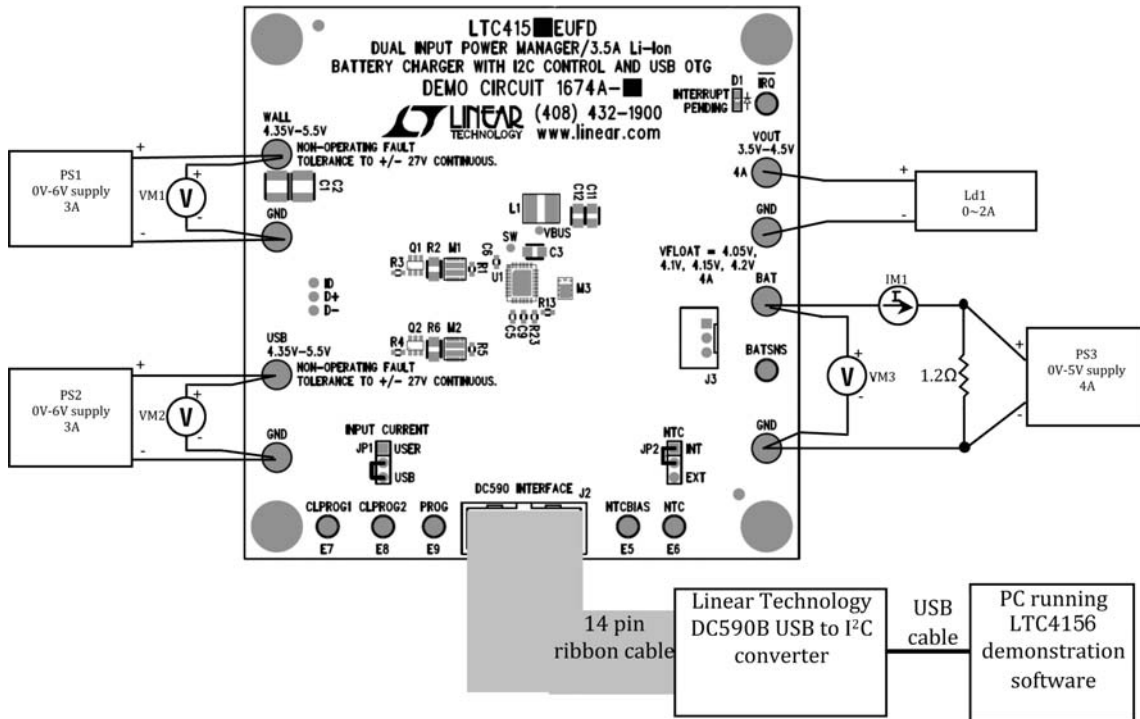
LTC415■EUFD
DUAL INPUT POWER MANAGER/3.5A Li-Ion BATTERY CHARGER WITH I2C CONTROL AND USB OTG
DEMO CIRCUIT 1674A-■

LINEAR TECHNOLOGY (408) 432-1900 www.linear.com

D1 INTERRUPT PENDING
$\overline{IRQ}$

WALL 4.35V-5.5V
NON-OPERATING FAULT TOLERANCE TO +/- 27V CONTINUOUS.

PS1
0V-6V supply
3A

VM1
V
+
-
+
-
C1 C2
GND

VOUT 3.5V-4.5V 4A
Ld1
0~2A
+
-
GND

L1 C11 C12
VBUS
SW C3
Q1 R2 M1
R3 R1 C6
U1
M3
R13
C5 C9 R23

VFLOAT = 4.05V, 4.1V, 4.15V, 4.2V 4A
BAT
IM1
I
PS3
0V-5V supply
4A
+
-
1.2Ω

ID
D+
D-

Q2 R6 M2
R4 R5

USB 4.35V-5.5V
NON-OPERATING FAULT TOLERANCE TO +/- 27V CONTINUOUS.

PS2
0V-6V supply
3A
VM2
V
+
-
+
-
GND

J3
BATSNS
V VM3
+
-

INPUT CURRENT
JP1 USER
USB

NTC
JP2 INT
EXT

GND

DC590 INTERFACE J2

CLPROG1 E7
CLPROG2 E8
PROG E9
NTCBIAS E5
NTC E6

14 pin ribbon cable

Linear Technology DC590B USB to I$^2$C converter

USB cable

PC running LTC4156 demonstration software